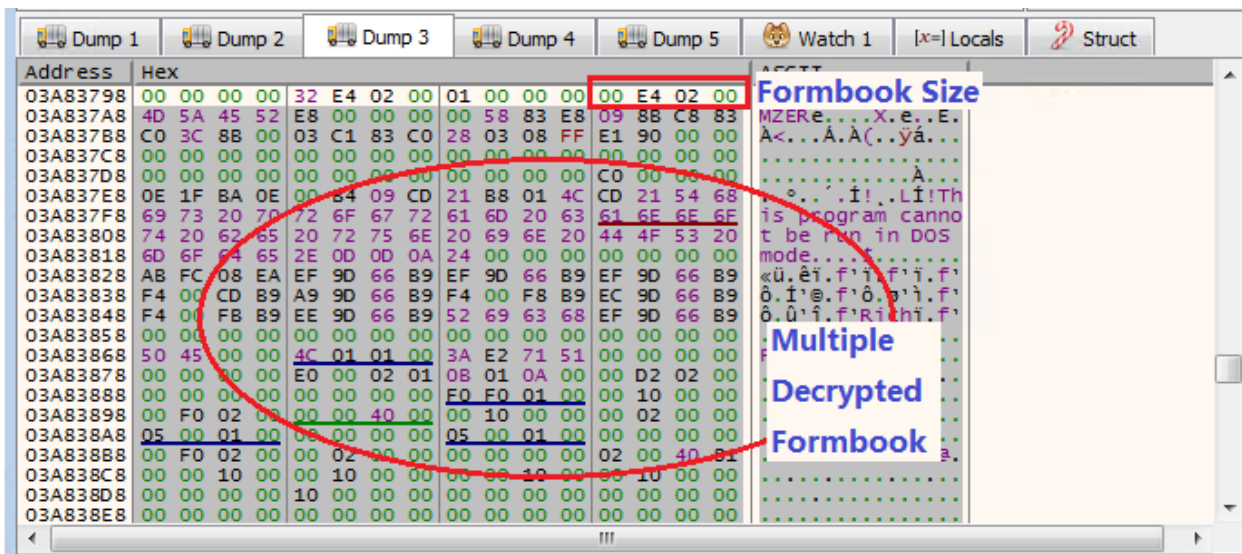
Dump 1 | Dump 2 | Dump 3 | Dump 4 | Dump 5 | Watch 1 | [x=] Locals | Struct

| Address | Hex | ASCII |
|---|---|---|
| 03A83798 | 00 00 00 00 32 E4 02 00 01 00 00 00 00 E4 02 00 | |
| 03A837A8 | 4D 5A 45 52 E8 00 00 00 00 58 83 E8 09 8B C8 83 | MZERè....X.è..È. |
| 03A837B8 | C0 3C 8B 00 03 C1 83 C0 28 03 08 FF E1 90 00 00 | À<...Á.À(..ÿá... |
| 03A837C8 | 00 00 00 00 00 00 00 00 00 00 00 00 00 00 00 00 | ................ |
| 03A837D8 | 00 00 00 00 00 00 00 00 00 00 00 00 C0 00 00 00 | ............À... |
| 03A837E8 | 0E 1F BA 0E 00 B4 09 CD 21 B8 01 4C CD 21 54 68 | ..º..´.Í!¸.LÍ!Th |
| 03A837F8 | 69 73 20 70 72 6F 67 72 61 6D 20 63 61 6E 6E 6F | is program canno |
| 03A83808 | 74 20 62 65 20 72 75 6E 20 69 6E 20 44 4F 53 20 | t be run in DOS |
| 03A83818 | 6D 6F 64 65 2E 0D 0D 0A 24 00 00 00 00 00 00 00 | mode....$....... |
| 03A83828 | AB FC 08 EA EF 9D 66 B9 EF 9D 66 B9 EF 9D 66 B9 | «ü.êï.f¹ï.f¹ï.f¹ |
| 03A83838 | F4 00 CD B9 A9 9D 66 B9 F4 00 F8 B9 EC 9D 66 B9 | ô.Í¹©.f¹ô.ø¹ì.f¹ |
| 03A83848 | F4 00 FB B9 EE 9D 66 B9 52 69 63 68 EF 9D 66 B9 | ô.û¹î.f¹Richï.f¹ |
| 03A83858 | 00 00 00 00 00 00 00 00 00 00 00 00 00 00 00 00 | |
| 03A83868 | 50 45 00 00 4C 01 01 00 3A E2 71 51 00 00 00 00 | |
| 03A83878 | 00 00 00 00 E0 00 02 01 0B 01 0A 00 00 D2 02 00 | |
| 03A83888 | 00 00 00 00 00 00 00 00 F0 F0 01 00 00 10 00 00 | |
| 03A83898 | 00 F0 02 00 00 00 40 00 00 10 00 00 00 02 00 00 | |
| 03A838A8 | 05 00 01 00 00 00 00 00 05 00 01 00 00 00 00 00 | |
| 03A838B8 | 00 F0 02 00 00 02 00 00 00 00 00 00 02 00 40 81 | |
| 03A838C8 | 00 00 10 00 00 10 00 00 00 00 10 00 00 10 00 00 | |
| 03A838D8 | 00 00 00 00 10 00 00 00 00 00 00 00 00 00 00 00 | |
| 03A838E8 | 00 00 00 00 00 00 00 00 00 00 00 00 00 00 00 00 | |

Formbook Size

Multiple Decrypted Formbook